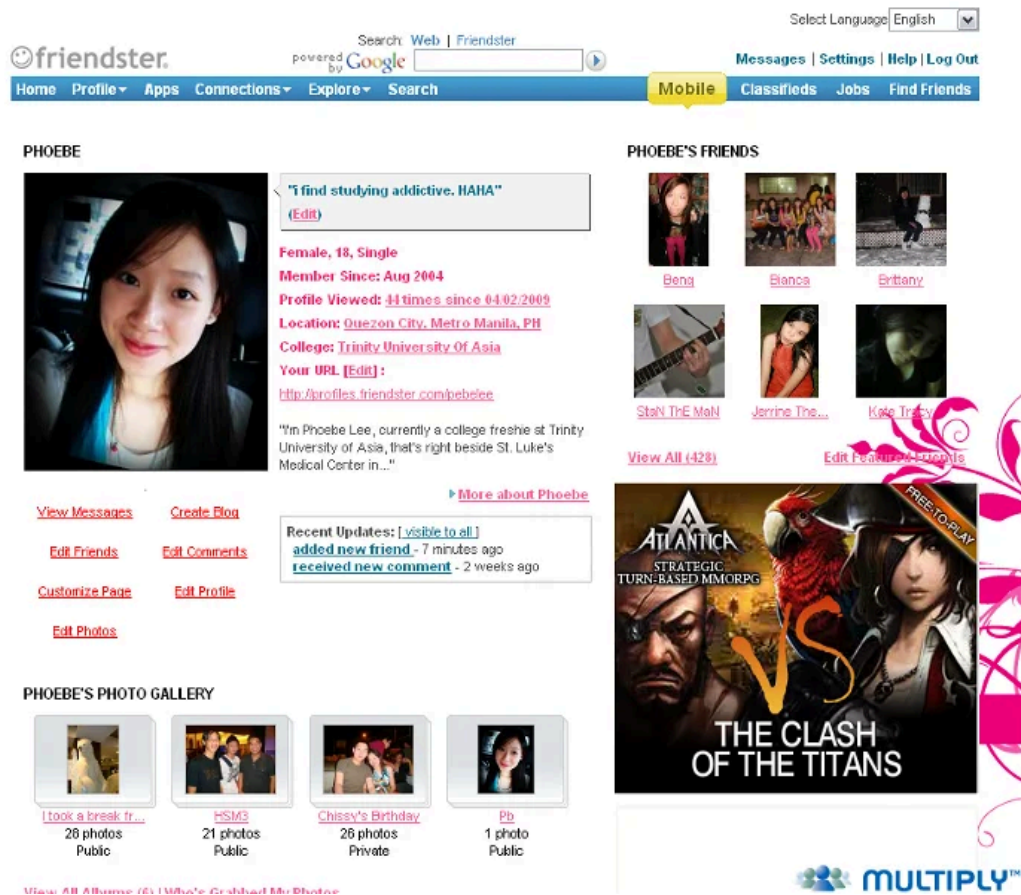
Select Language English

friendster

Search: Web | Friendster
powered by Google

Messages | Settings | Help | Log Out

Home Profile Apps Connections Explore Search Mobile Classifieds Jobs Find Friends

PHOEBE

"i find studying addictive. HAHA"
(Edit)

Female, 18, Single
Member Since: Aug 2004
Profile Viewed: 44 times since 04/02/2009
Location: Quezon City, Metro Manila, PH
College: Trinity University Of Asia
Your URL [Edit]:
http://profiles.friendster.com/pebelee

"I'm Phoebe Lee, currently a college freshie at Trinity University of Asia, that's right beside St. Luke's Medical Center in..."

More about Phoebe

View Messages
Create Blog
Edit Friends
Edit Comments
Customize Page
Edit Profile
Edit Photos

Recent Updates: [ visible to all ]
added new friend - 7 minutes ago
received new comment - 2 weeks ago

PHOEBE'S FRIENDS

Beng
Bianca
Brittany
StaN ThE MaN
Jerrine The...
Kate Tracy

View All (428)
Edit Featured Friends

FREE-TO-PLAY
ATLANTICA
STRATEGIC TURN-BASED MMORPG
VS
THE CLASH OF THE TITANS

PHOEBE'S PHOTO GALLERY

I took a break fr...
28 photos
Public

HSM3
21 photos
Public

Chissy's Birthday
26 photos
Private

Pb
1 photo
Public

View All Albums (6) | Who's Grabbed My Photos

MULTIPLY™